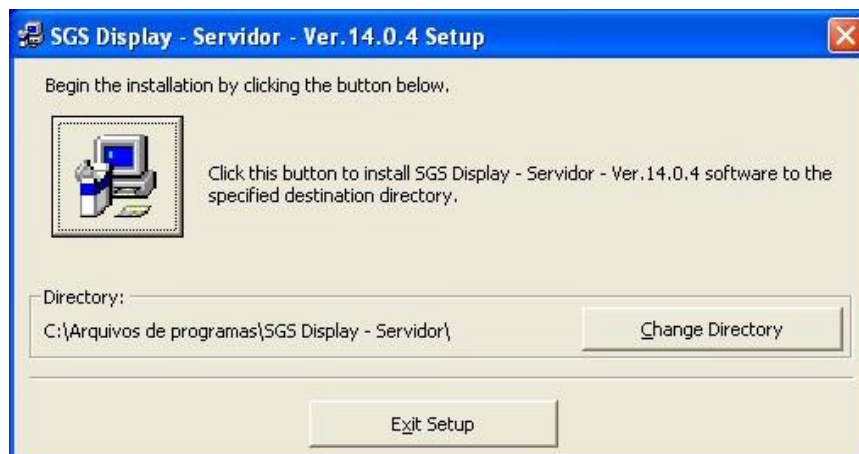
SGS Display - Servidor - Ver.14.0.4 Setup

Begin the installation by clicking the button below.

Click this button to install SGS Display - Servidor - Ver.14.0.4 software to the specified destination directory.

Directory:

C:\Arquivos de programas\SGS Display - Servidor\

Change Directory

Exit Setup